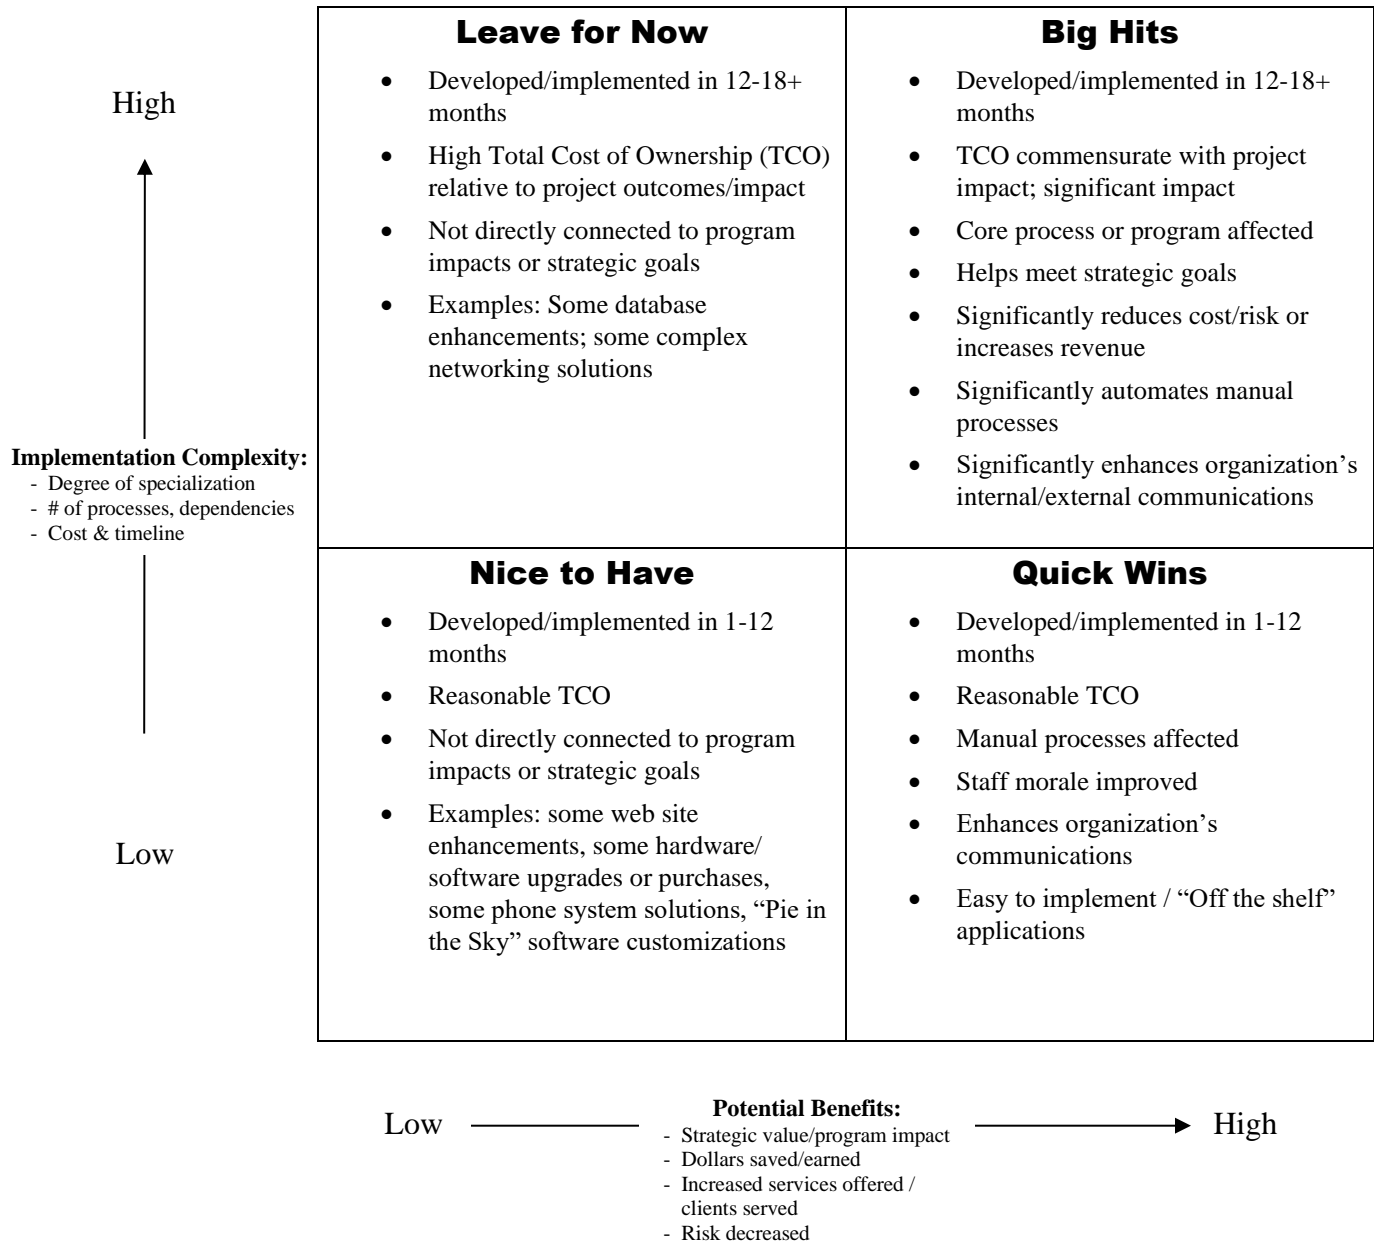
High

Implementation Complexity:
- Degree of specialization
- # of processes, dependencies
- Cost & timeline

Low

| Leave for Now | Big Hits |
|---|---|
| • Developed/implemented in 12-18+ months<br>• High Total Cost of Ownership (TCO) relative to project outcomes/impact<br>• Not directly connected to program impacts or strategic goals<br>• Examples: Some database enhancements; some complex networking solutions | • Developed/implemented in 12-18+ months<br>• TCO commensurate with project impact; significant impact<br>• Core process or program affected<br>• Helps meet strategic goals<br>• Significantly reduces cost/risk or increases revenue<br>• Significantly automates manual processes<br>• Significantly enhances organization's internal/external communications |
| **Nice to Have** | **Quick Wins** |
| • Developed/implemented in 1-12 months<br>• Reasonable TCO<br>• Not directly connected to program impacts or strategic goals<br>• Examples: some web site enhancements, some hardware/ software upgrades or purchases, some phone system solutions, "Pie in the Sky" software customizations | • Developed/implemented in 1-12 months<br>• Reasonable TCO<br>• Manual processes affected<br>• Staff morale improved<br>• Enhances organization's communications<br>• Easy to implement / "Off the shelf" applications |

Low

Potential Benefits:
- Strategic value/program impact
- Dollars saved/earned
- Increased services offered / clients served
- Risk decreased

High